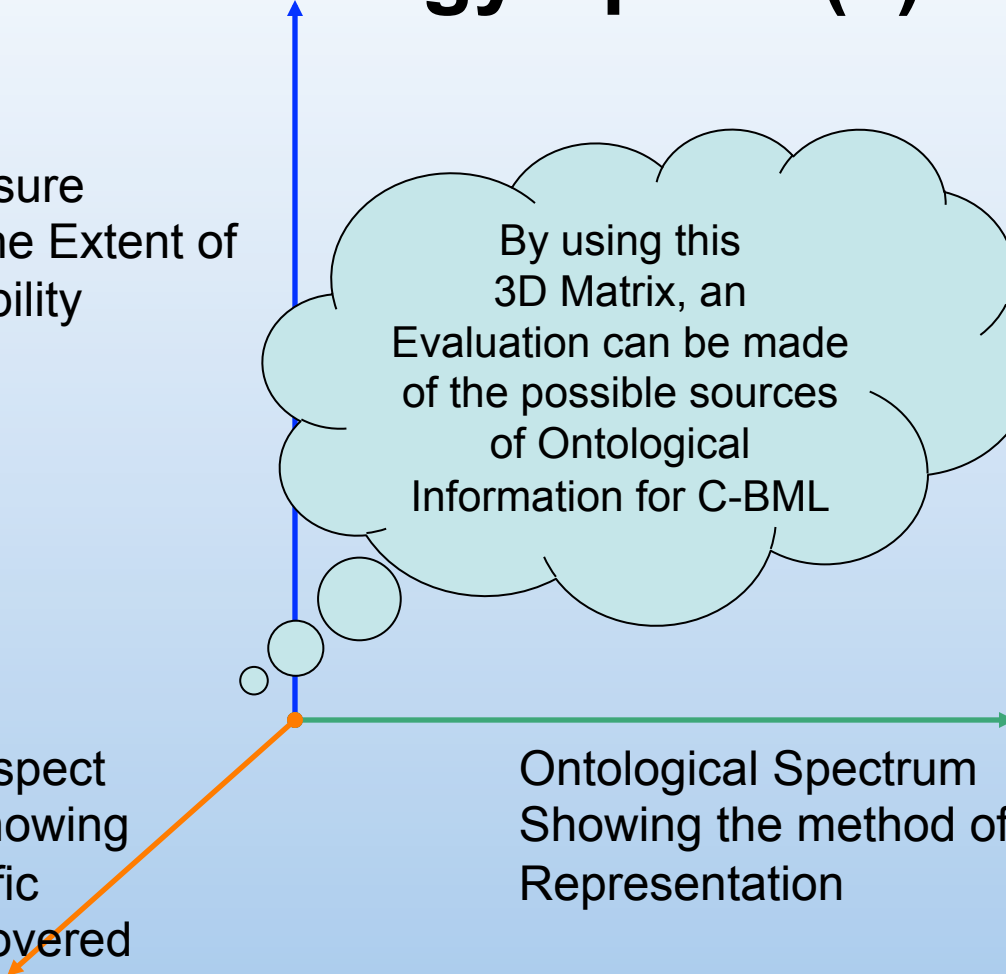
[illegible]

sure
he Extent of
bility

By using this 3D Matrix, an Evaluation can be made of the possible sources of Ontological Information for C-BML

spect
howing
fic
overed

Ontological Spectrum
Showing the method of
Representation